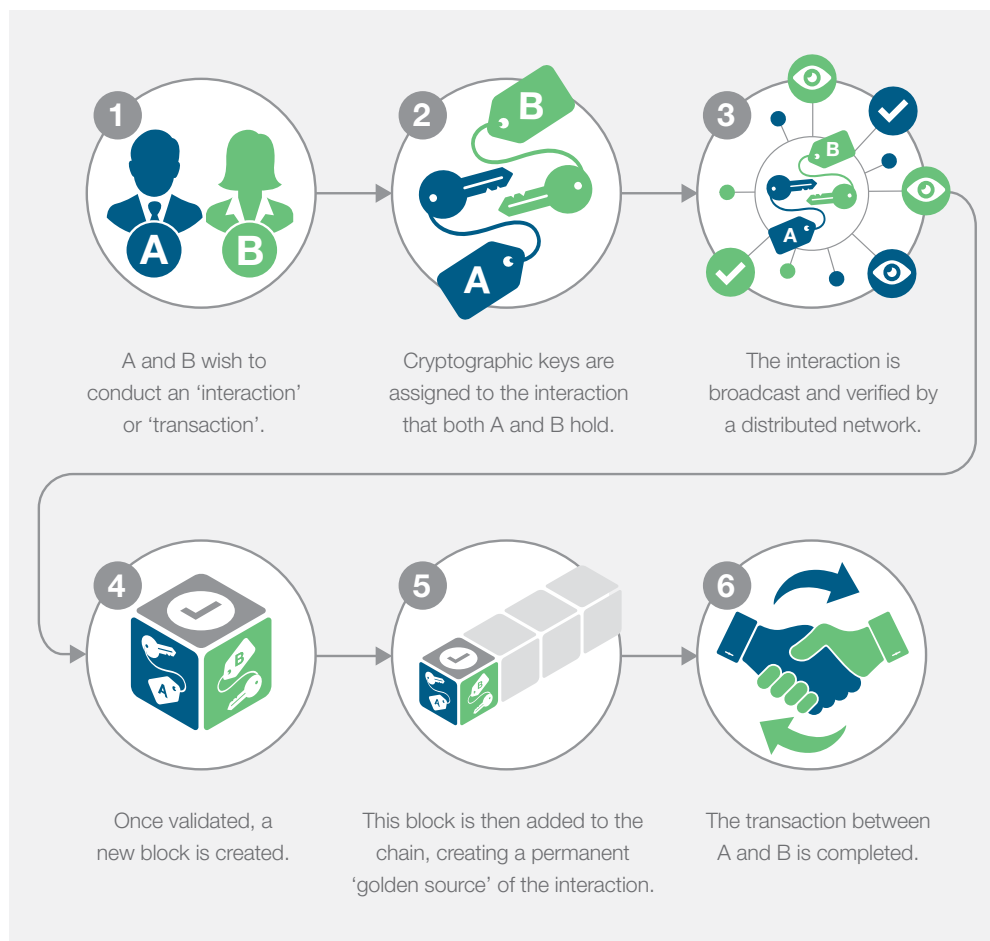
1

A

B

A and B wish to conduct an ‘interaction’ or ‘transaction’.

2

B

A

Cryptographic keys are assigned to the interaction that both A and B hold.

3

B

A

The interaction is broadcast and verified by a distributed network.

4

B

A

Once validated, a new block is created.

5

B

A

This block is then added to the chain, creating a permanent ‘golden source’ of the interaction.

6

The transaction between A and B is completed.